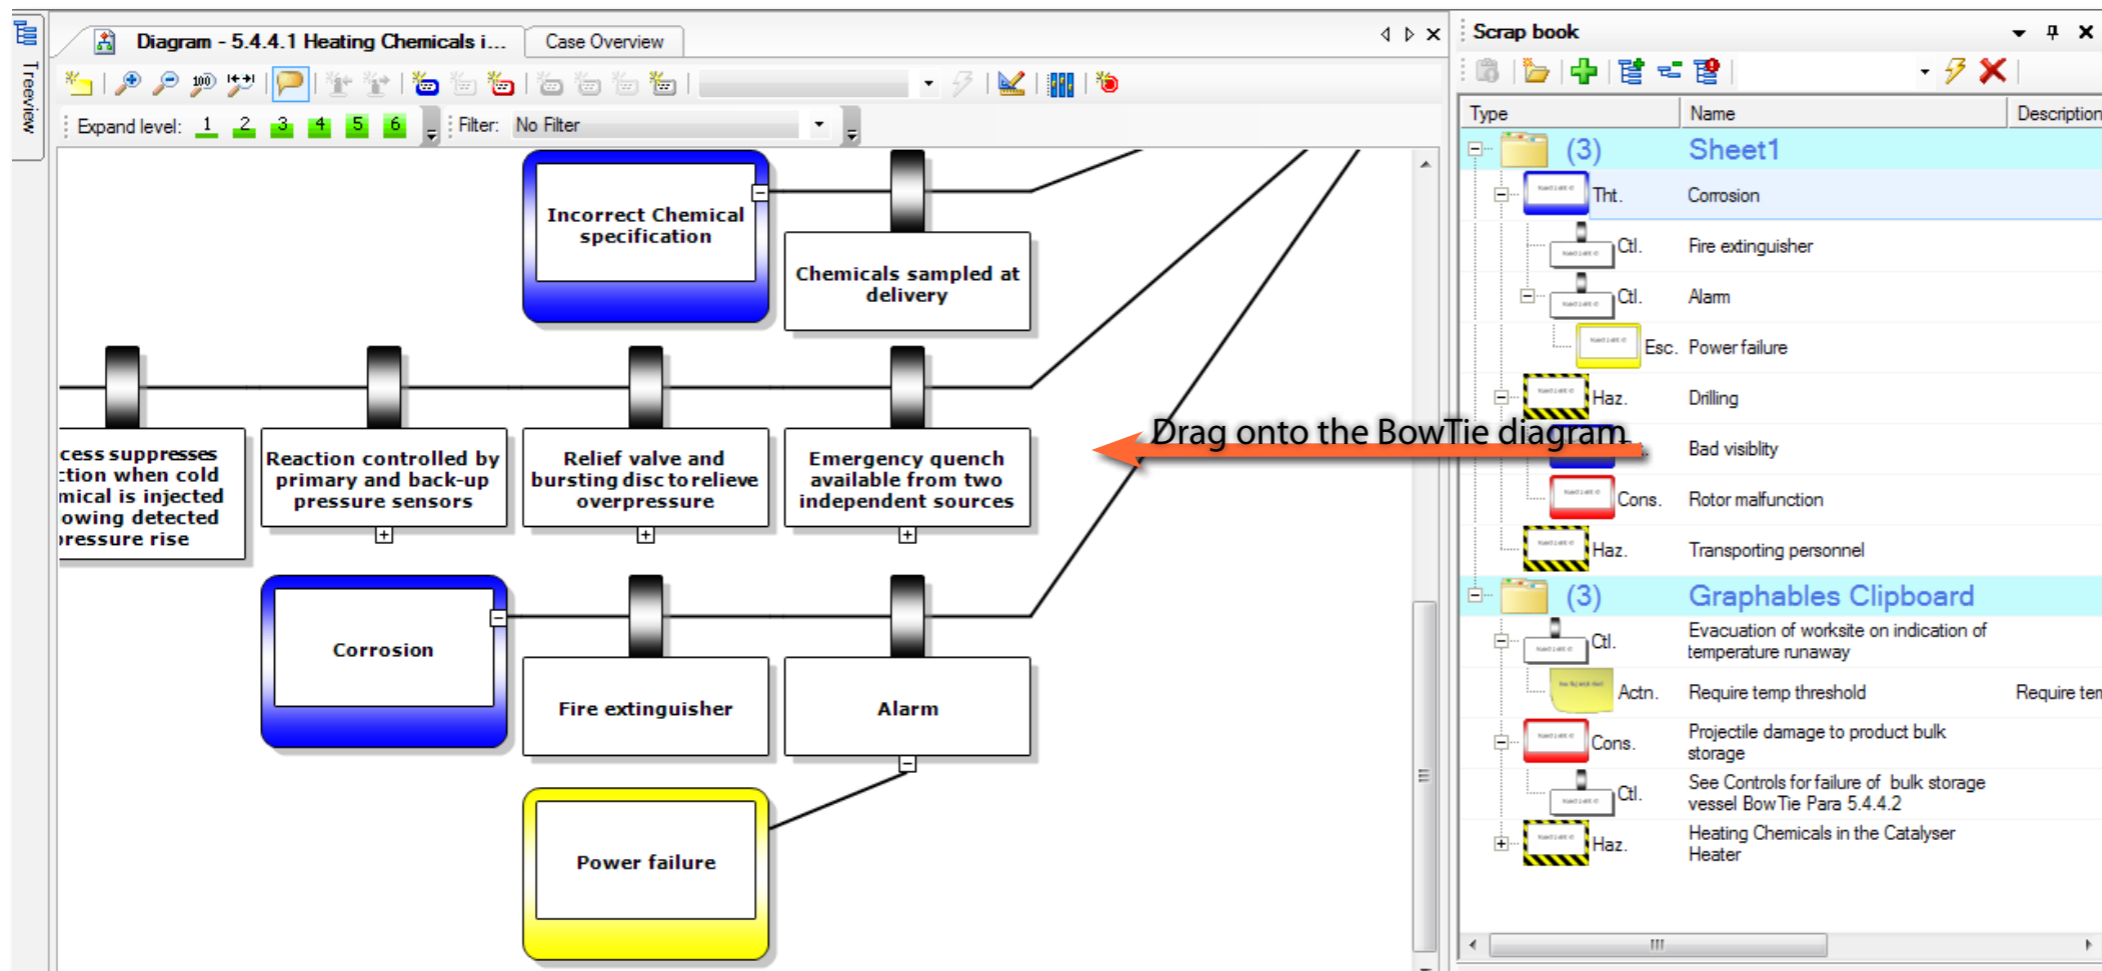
Treeview

Diagram - 5.4.4.1 Heating Chemicals i... Case Overview

Expand level: 1 2 3 4 5 6 Filter: No Filter

Incorrect Chemical specification

Chemicals sampled at delivery

cess suppresses ction when cold mical is injected owing detected ressure rise

Reaction controlled by primary and back-up pressure sensors

Relief valve and bursting disc to relieve overpressure

Emergency quench available from two independent sources

Corrosion

Fire extinguisher

Alarm

Power failure

Drag onto the BowTie diagram

Scrap book

| Type | Name | Description |
|---|---|---|
| (3) | Sheet1 | |
| Tht. | Corrosion | |
| Ctl. | Fire extinguisher | |
| Ctl. | Alarm | |
| Esc. | Power failure | |
| Haz. | Drilling | |
| | Bad visiblity | |
| Cons. | Rotor malfunction | |
| Haz. | Transporting personnel | |
| (3) | Graphables Clipboard | |
| Ctl. | Evacuation of worksite on indication of temperature runaway | |
| Actn. | Require temp threshold | Require ten |
| Cons. | Projectile damage to product bulk storage | |
| Ctl. | See Controls for failure of bulk storage vessel BowTie Para 5.4.4.2 | |
| Haz. | Heating Chemicals in the Catalyser Heater | |